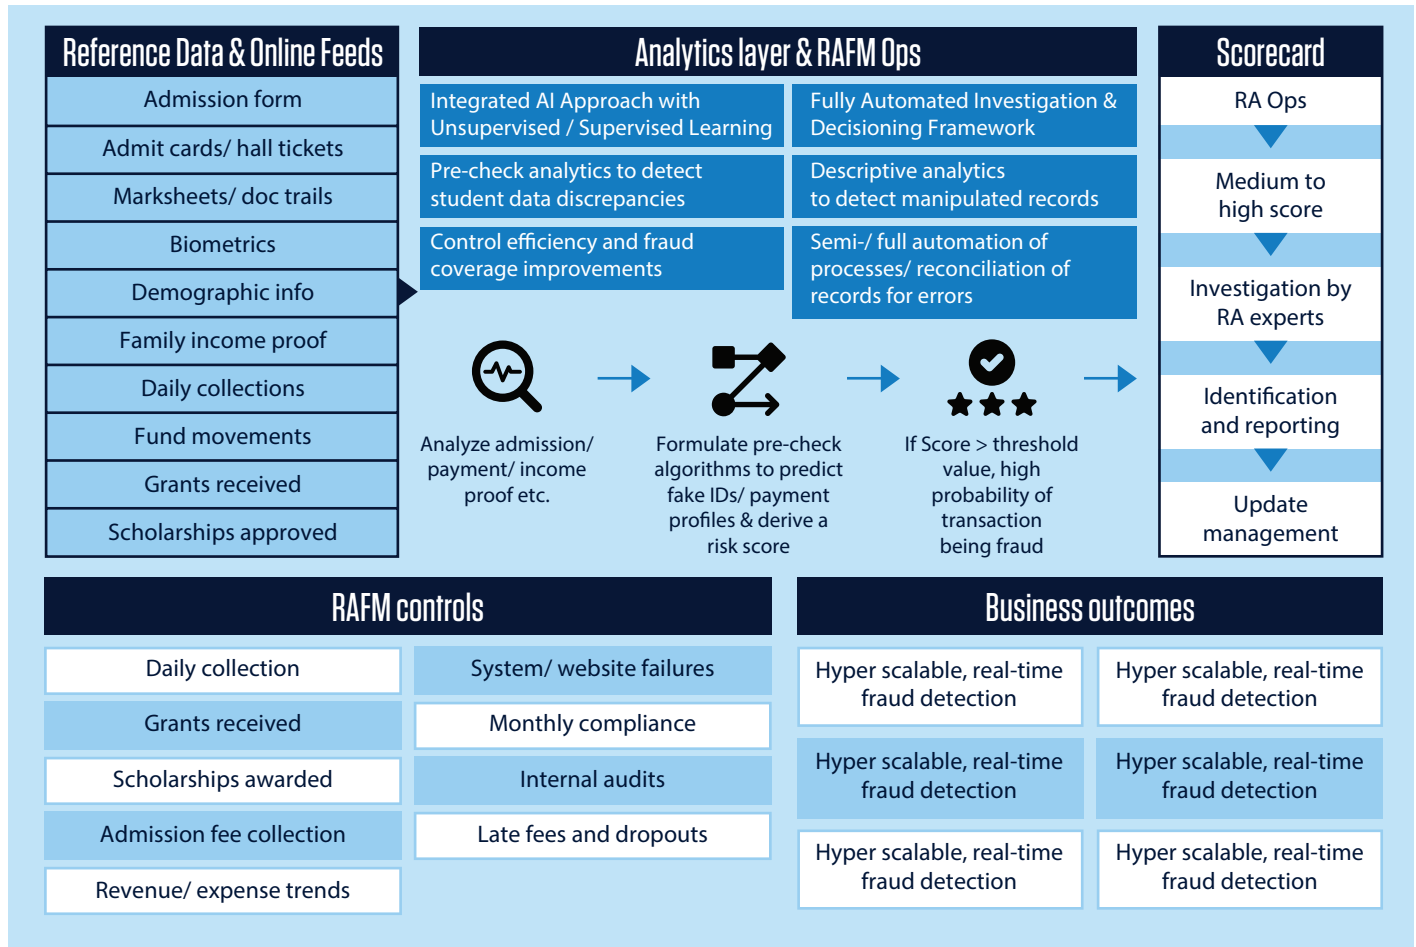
Reference Data & Online Feeds

Admission form

Admit cards/ hall tickets

Marksheets/ doc trails

Biometrics

Demographic info

Family income proof

Daily collections

Fund movements

Grants received

Scholarships approved

Analytics layer & RAFM Ops

Integrated AI Approach with Unsupervised / Supervised Learning

Fully Automated Investigation & Decisioning Framework

Pre-check analytics to detect student data discrepancies

Descriptive analytics to detect manipulated records

Control efficiency and fraud coverage improvements

Semi-/ full automation of processes/ reconciliation of records for errors

Analyze admission/ payment/ income proof etc.

Formulate pre-check algorithms to predict fake IDs/ payment profiles & derive a risk score

If Score > threshold value, high probability of transaction being fraud

Scorecard

RA Ops

Medium to high score

Investigation by RA experts

Identification and reporting

Update management

RAFM controls

Daily collection

System/ website failures

Grants received

Monthly compliance

Scholarships awarded

Internal audits

Admission fee collection

Late fees and dropouts

Revenue/ expense trends

Business outcomes

Hyper scalable, real-time fraud detection

Hyper scalable, real-time fraud detection

Hyper scalable, real-time fraud detection

Hyper scalable, real-time fraud detection

Hyper scalable, real-time fraud detection

Hyper scalable, real-time fraud detection